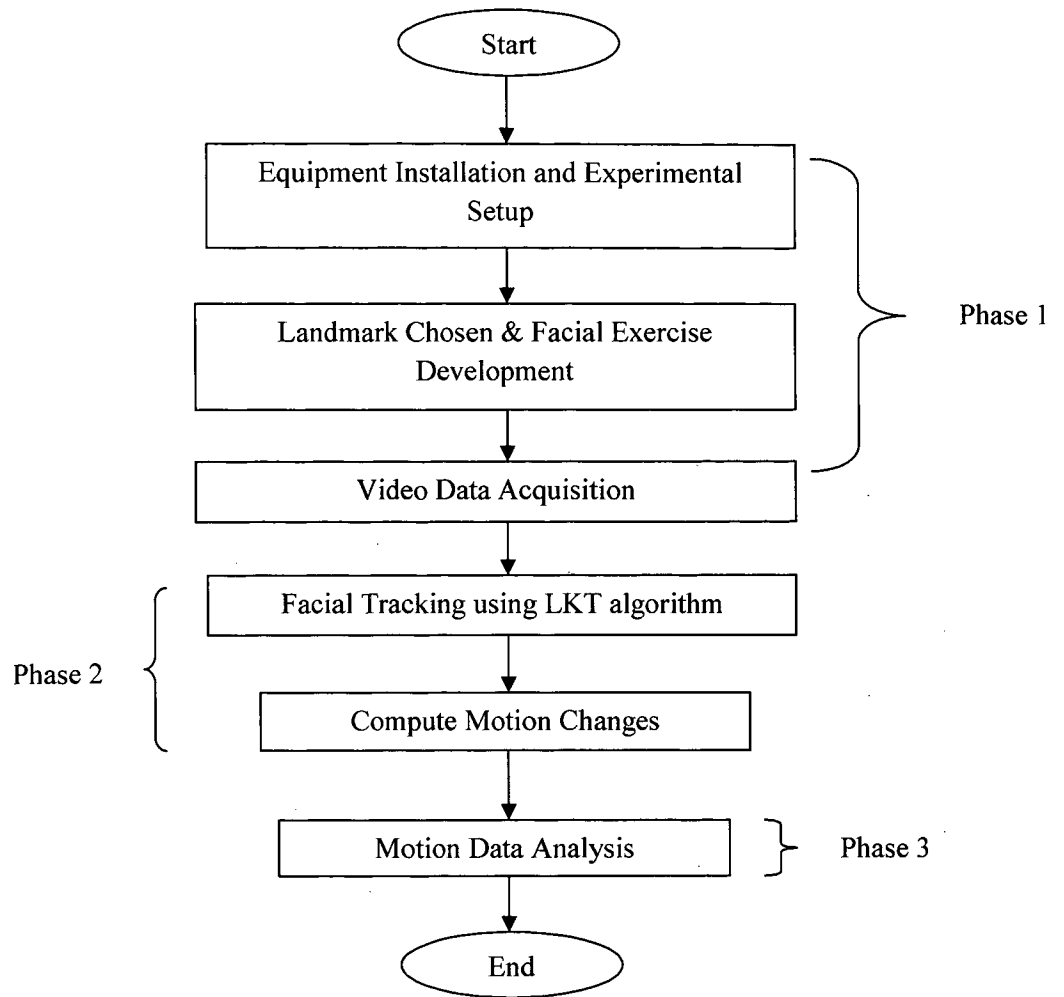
Start

Equipment Installation and Experimental Setup

Landmark Chosen & Facial Exercise Development

Phase 1

Video Data Acquisition

Facial Tracking using LKT algorithm

Phase 2

Compute Motion Changes

Motion Data Analysis

Phase 3

End